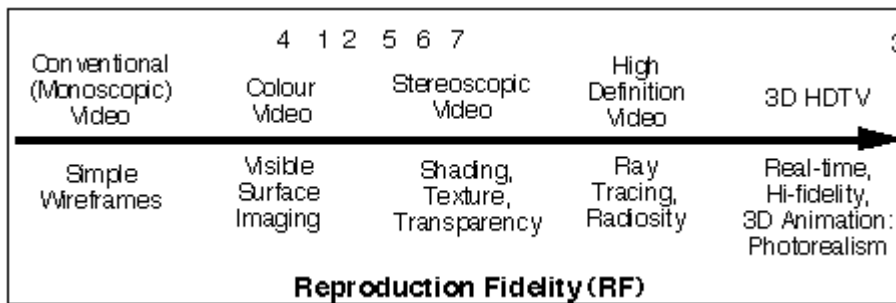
4 1 2 5 6 7

3

Conventional (Monoscopic) Video

Colour Video

Stereoscopic Video

High Definition Video

3D HDTV

Simple Wireframes

Visible Surface Imaging

Shading, Texture, Transparency

Ray Tracing, Radiosity

Real-time, Hi-fidelity, 3D Animation: Photorealism

Reproduction Fidelity (RF)